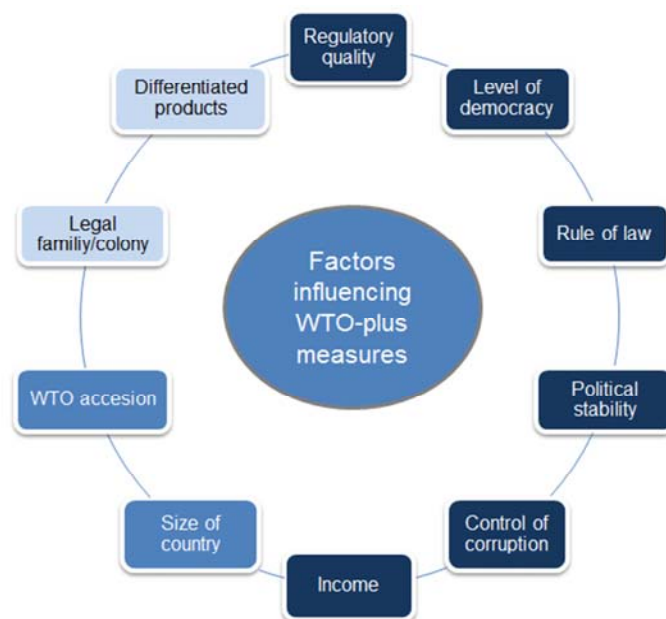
Factors influencing WTO-plus measures

Regulatory quality

Level of democracy

Rule of law

Political stability

Control of corruption

Income

Size of country

WTO accesion

Legal familiy/colony

Differentiated products